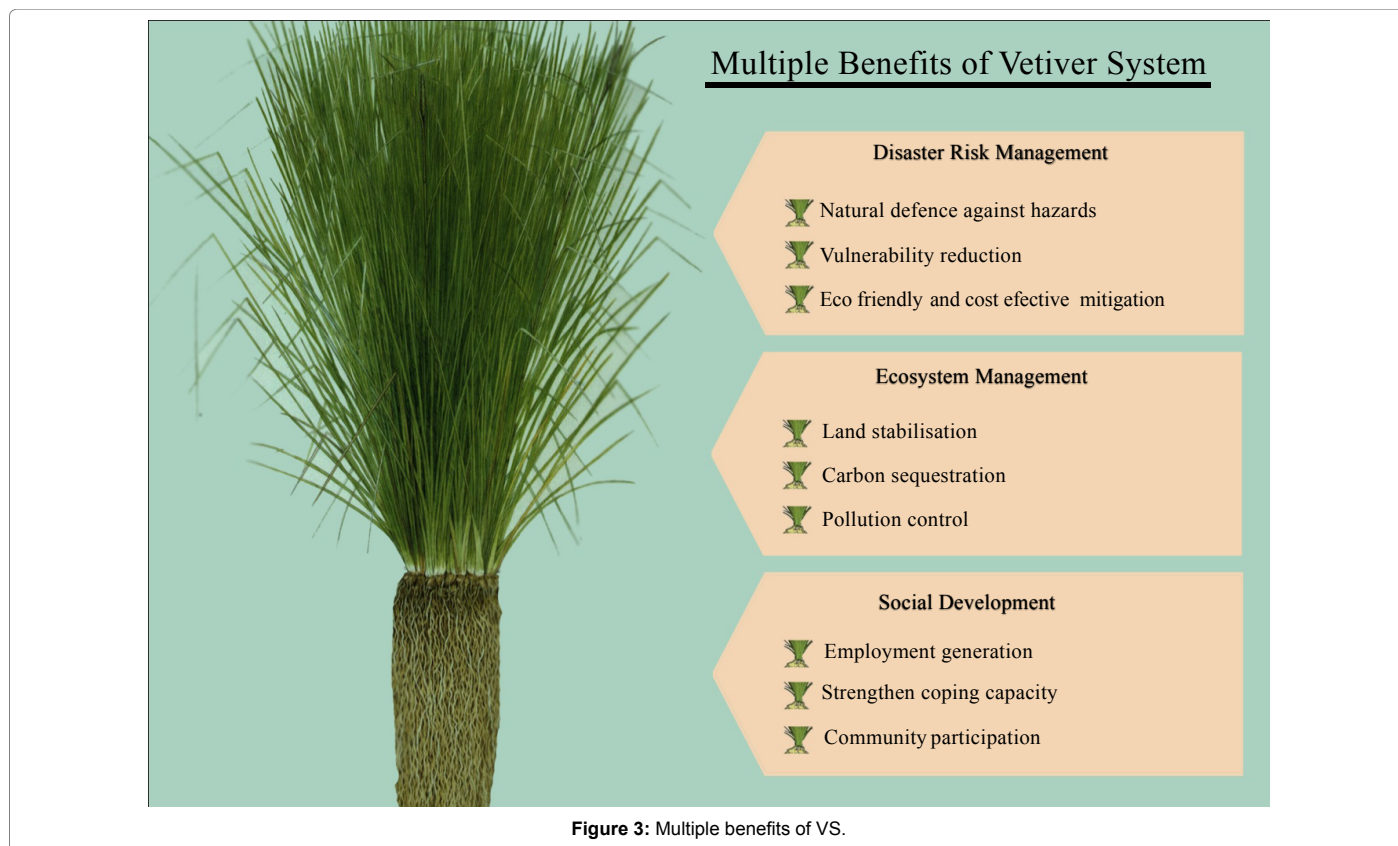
Multiple Benefits of Vetiver System

Disaster Risk Management

Natural defence against hazards

Vulnerability reduction

Eco friendly and cost efective mitigation

Ecosystem Management

Land stabilisation

Carbon sequestration

Pollution control

Social Development

Employment generation

Strengthen coping capacity

Community participation

**Figure 3:** Multiple benefits of VS.